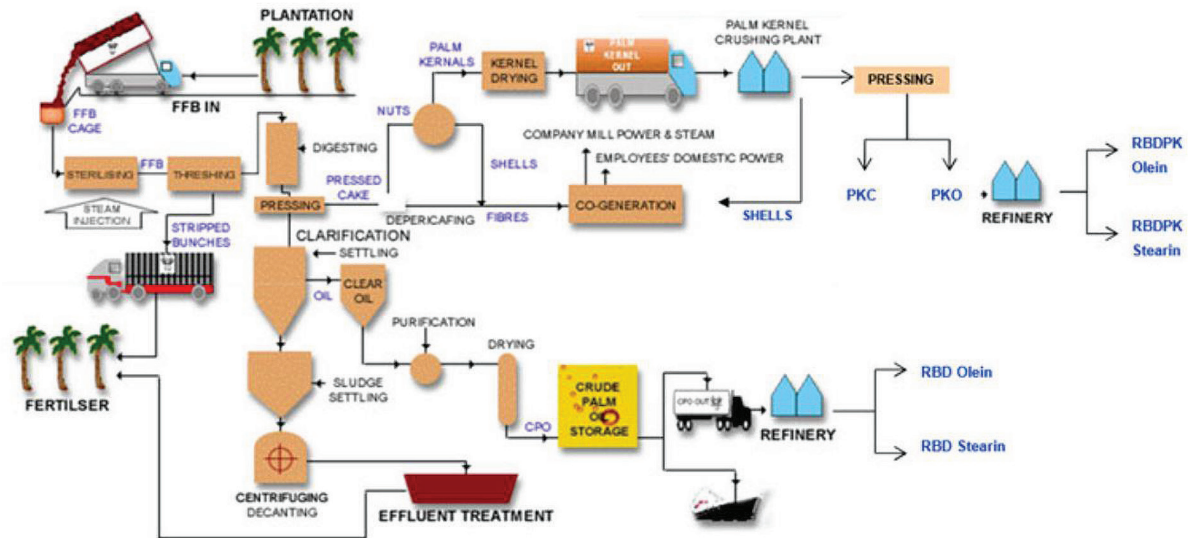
PLANTATION

FFB IN

FFB CAGE

STERILISING

FFB

THRESHING

STEAM INJECTION

DIGESTING

PRESSING

PRESSED CAKE

STRIPPED BUNCHES

NUTS

PALM KERNALS

KERNEL DRYING

PALM KERNEL OUT

PALM KERNEL CRUSHING PLANT

PRESSING

COMPANY MILL POWER & STEAM

EMPLOYEES' DOMESTIC POWER

SHELLS

DEPERICAFING

FIBRES

CO-GENERATION

SHELLS

PKC

PKO

REFINERY

RBDPK Olein

RBDPK Stearin

CLARIFICATION

SETTLING

OIL

CLEAR OIL

PURIFICATION

DRYING

FERTILSER

SLUDGE SETTLING

CPO

CRUDE PALM OIL STORAGE

CPO OUT

REFINERY

RBD Olein

RBD Stearin

CENTRIFUGING DECANTING

EFFLUENT TREATMENT